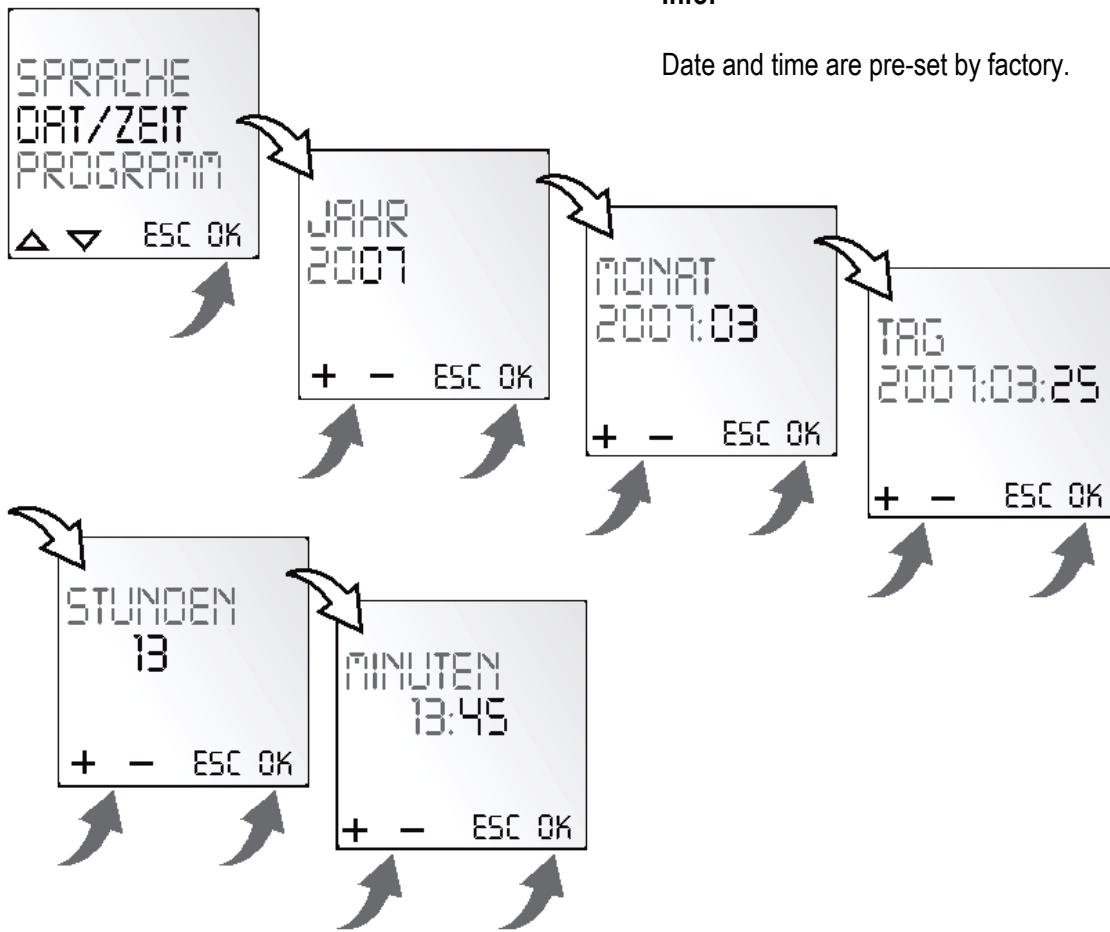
Info:

Date and time are pre-set by factory.

SPRACHE
DAT/ZEIT
PROGRAMM
△ ▽ ESC OK

JAHR
2007
+ − ESC OK

MONAT
2007:03
+ − ESC OK

TAG
2007:03:25
+ − ESC OK

STUNDEN
13
+ − ESC OK

MINUTEN
13:45
+ − ESC OK